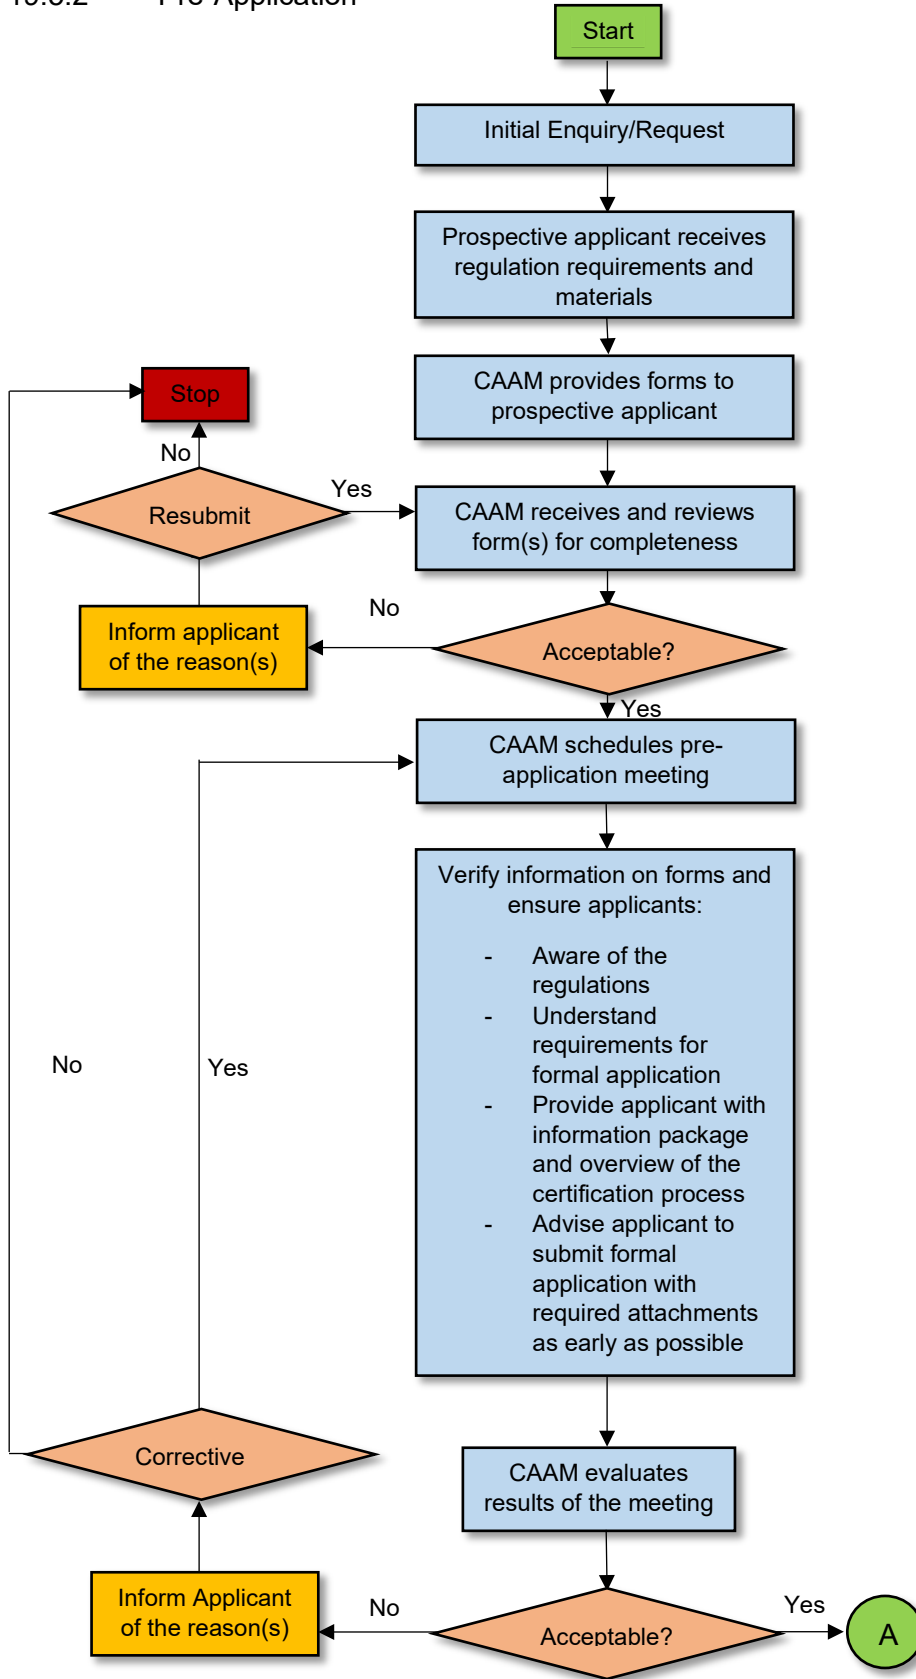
Start

Initial Enquiry/Request

Prospective applicant receives regulation requirements and materials

CAAM provides forms to prospective applicant

Stop

No

Resubmit

Yes

CAAM receives and reviews form(s) for completeness

No

Inform applicant of the reason(s)

Acceptable?

Yes

CAAM schedules pre-application meeting

Verify information on forms and ensure applicants:

- Aware of the regulations
- Understand requirements for formal application
- Provide applicant with information package and overview of the certification process
- Advise applicant to submit formal application with required attachments as early as possible

No

Yes

Corrective

CAAM evaluates results of the meeting

Inform Applicant of the reason(s)

No

Acceptable?

Yes

A